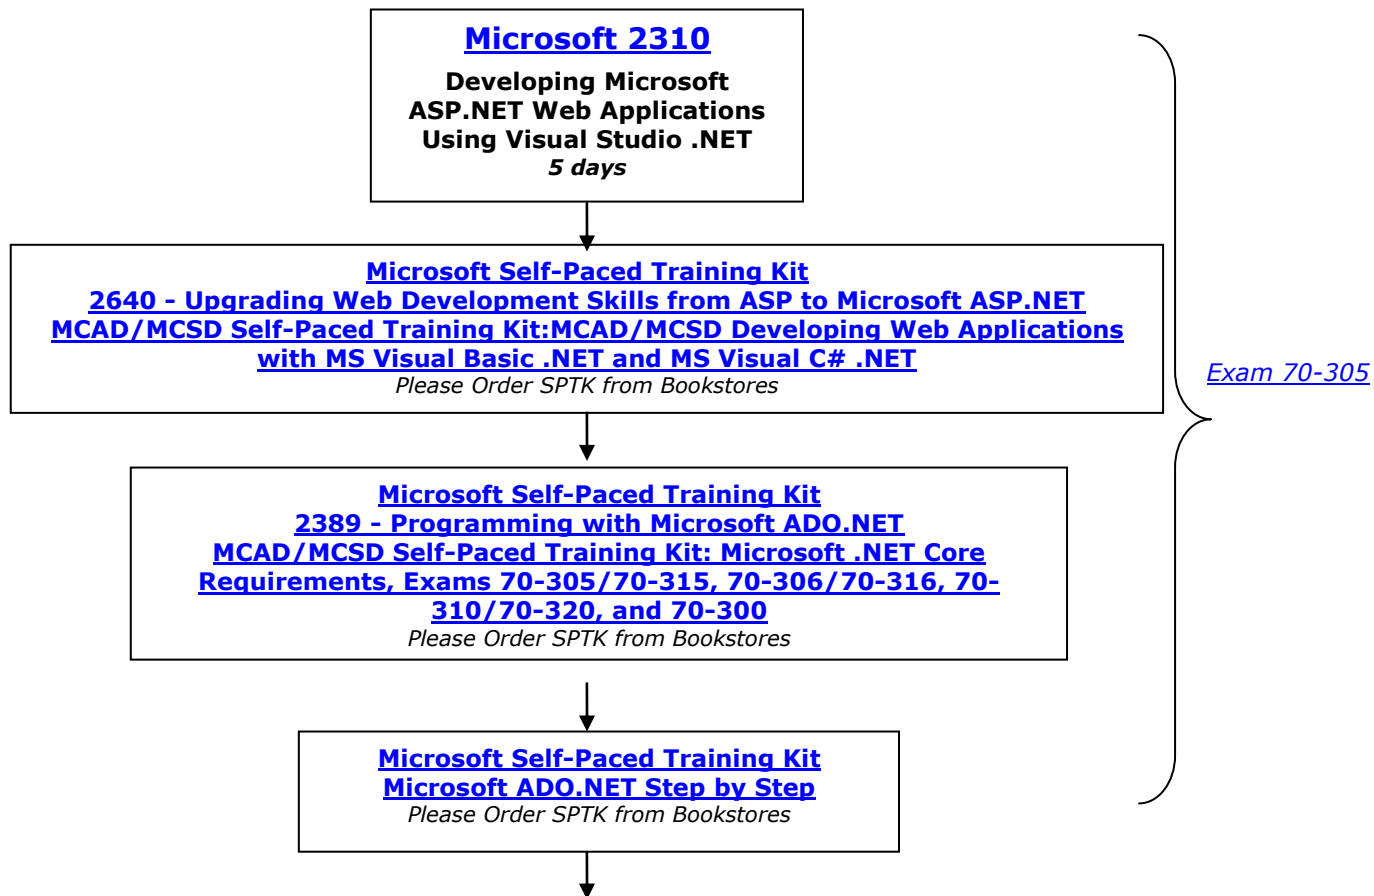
Microsoft 2310

Developing Microsoft ASP.NET Web Applications Using Visual Studio .NET
5 days

Microsoft Self-Paced Training Kit
2640 - Upgrading Web Development Skills from ASP to Microsoft ASP.NET
MCAD/MCSD Self-Paced Training Kit:MCAD/MCSD Developing Web Applications with MS Visual Basic .NET and MS Visual C# .NET
Please Order SPTK from Bookstores

Exam 70-305

Microsoft Self-Paced Training Kit
2389 - Programming with Microsoft ADO.NET
MCAD/MCSD Self-Paced Training Kit: Microsoft .NET Core Requirements, Exams 70-305/70-315, 70-306/70-316, 70-310/70-320, and 70-300
Please Order SPTK from Bookstores

Microsoft Self-Paced Training Kit
Microsoft ADO.NET Step by Step
Please Order SPTK from Bookstores